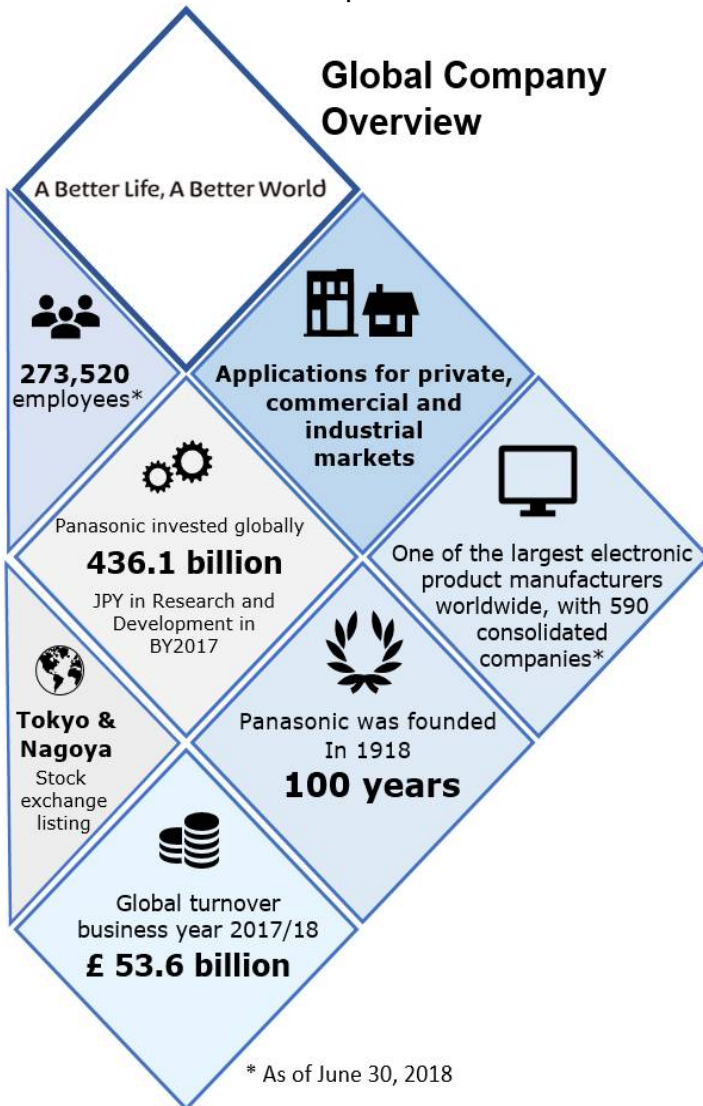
Global Company Overview

A Better Life, A Better World

273,520 employees*

Applications for private, commercial and industrial markets

Panasonic invested globally
436.1 billion
JPY in Research and Development in BY2017

One of the largest electronic product manufacturers worldwide, with 590 consolidated companies*

Tokyo & Nagoya
Stock exchange listing

Panasonic was founded In 1918
100 years

Global turnover business year 2017/18
£ 53.6 billion

* As of June 30, 2018